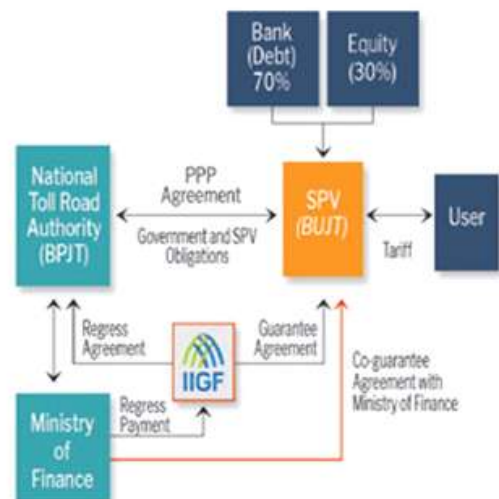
Bank (Debt) 70%

Equity (30%)

National Toll Road Authority (BPJT)

PPP Agreement

Government and SPV Obligations

SPV (BUJT)

Tariff

User

Regress Agreement

IIGF

Guarantee Agreement

Co-guarantee Agreement with Ministry of Finance

Regress Payment

Ministry of Finance